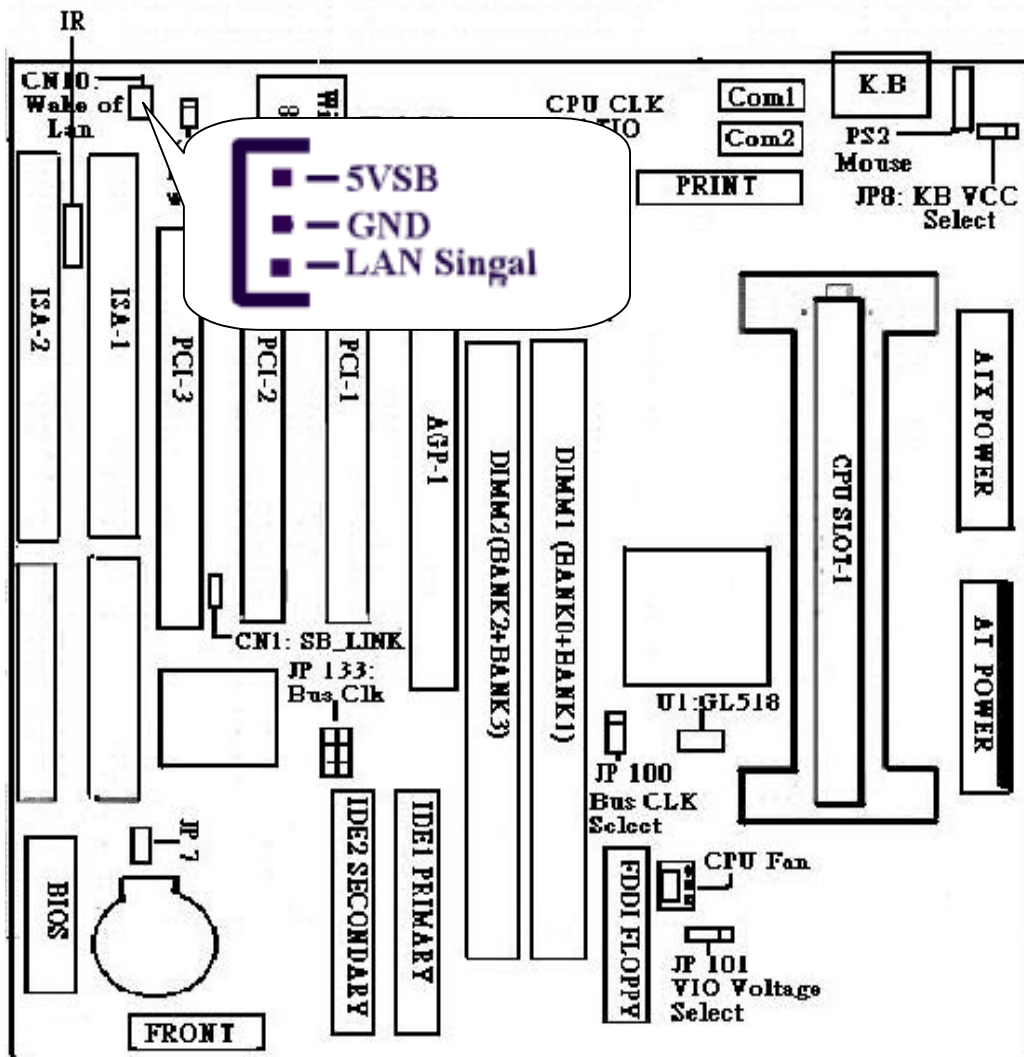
IR

CN10: Wake of Lan

CPU CLK
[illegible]IO

Com1

Com2

K.B

PS2 Mouse

JP8: KB VCC Select

PRINT

5VSB
GND
LAN Singal

ISA-2

ISA-1

PCI-3

PCI-2

PCI-1

AGP-1

DIMM2(BANK2+BANK3)

DIMM1 (BANK0+BANK1)

CPU SLOT-1

ATX POWER

AT POWER

CN1: SB_LINK

JP 133: Bus Clk

U1:GL518

JP 100 Bus CLK Select

JP 7

BIOS

IDE2 SECONDARY

IDE1 PRIMARY

FDD1 FLOPPY

CPU Fan

JP 101 VIO Voltage Select

FRONT